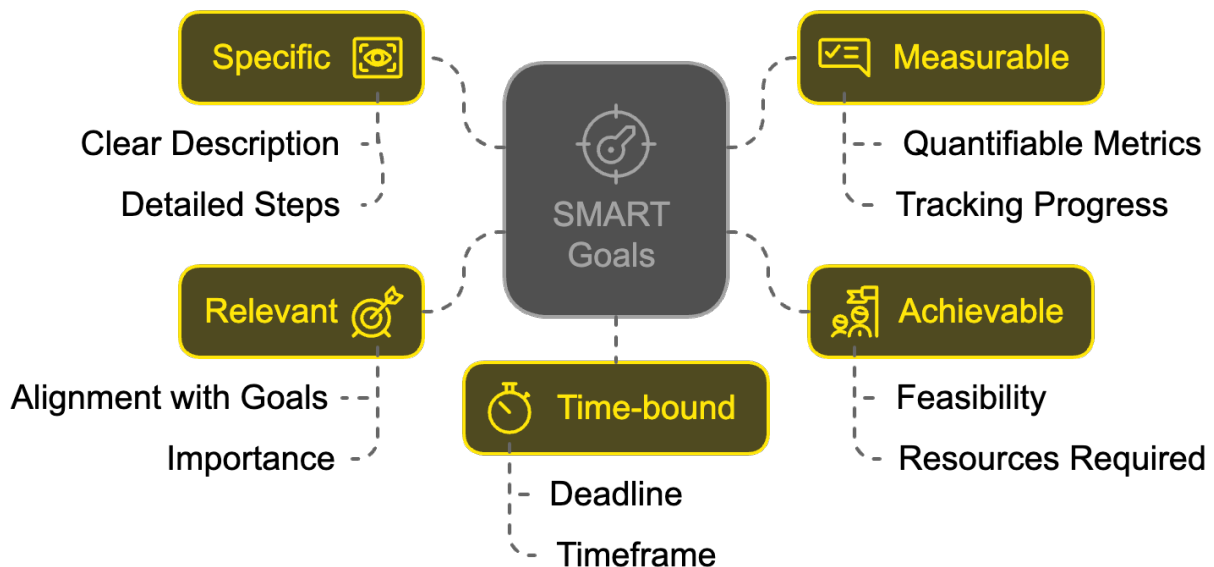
SMART Goals

Specific

Clear Description

Detailed Steps

Measurable

Quantifiable Metrics

Tracking Progress

Relevant

Alignment with Goals

Importance

Achievable

Feasibility

Resources Required

Time-bound

Deadline

Timeframe